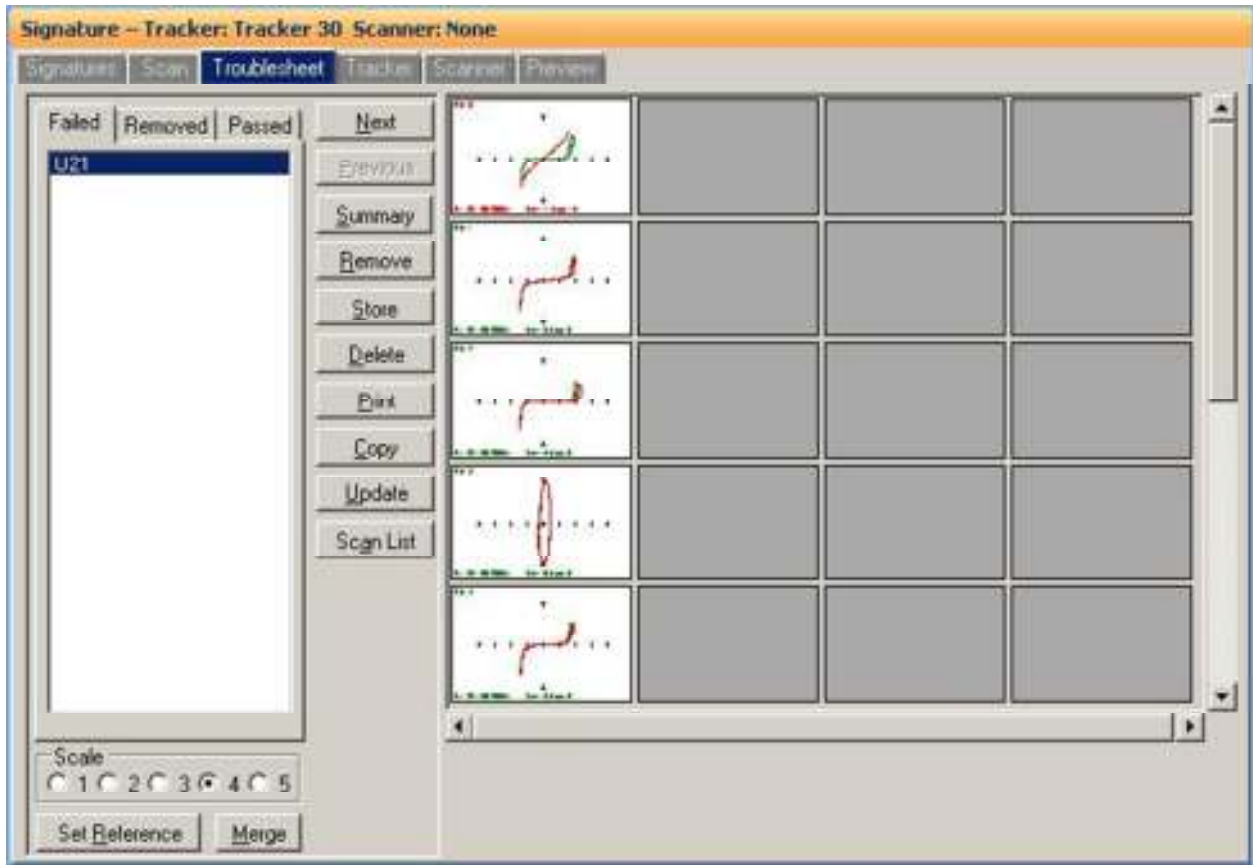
Signature -- Tracker: Tracker 30 Scanner: None

Signature Scan Troubleshoot Tracker Scanner Preview

Failed Removed Passed

U21

Next
Previous
Summary
Remove
Store
Delete
Print
Copy
Update
Scan List

Scale
1 2 3 4 5

Set Reference Merge